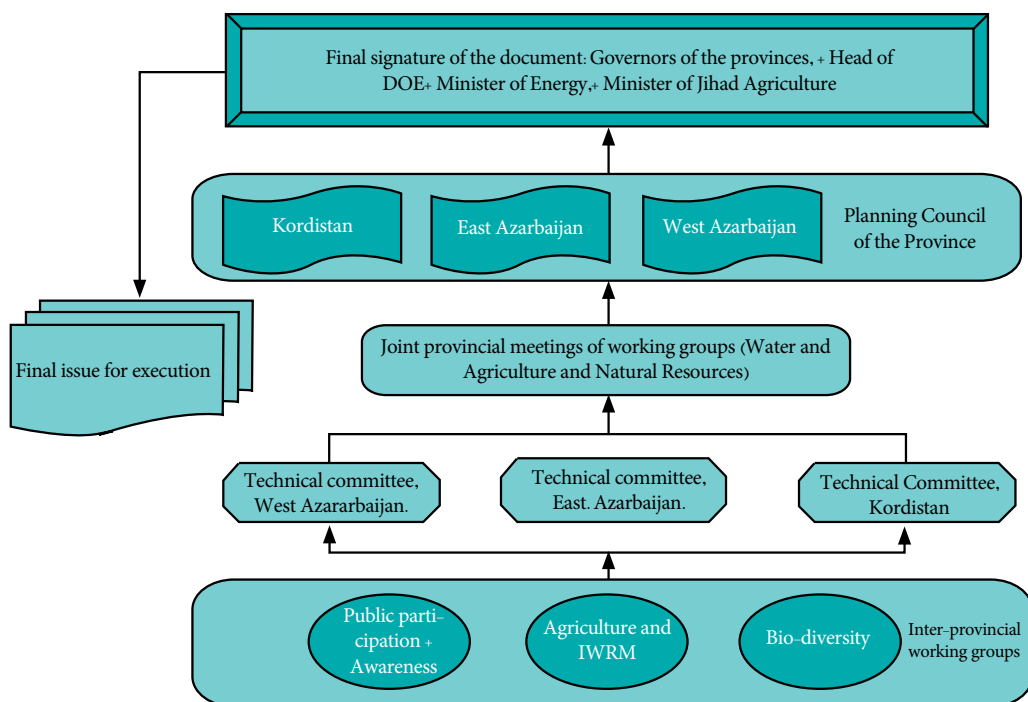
Final signature of the document: Governors of the provinces, + Head of DOE+ Minister of Energy,+ Minister of Jihad Agriculture

Kordistan

East Azarbaijan

West Azarbaijan

Planning Council of the Province

Final issue for execution

Joint provincial meetings of working groups (Water and Agriculture and Natural Resources)

Technical committee, West Azararbaijan.

Technical committee, East. Azarbaijan.

Technical Committee, Kordistan

Public participation + Awareness

Agriculture and IWRM

Bio-diversity

Inter-provincial working groups